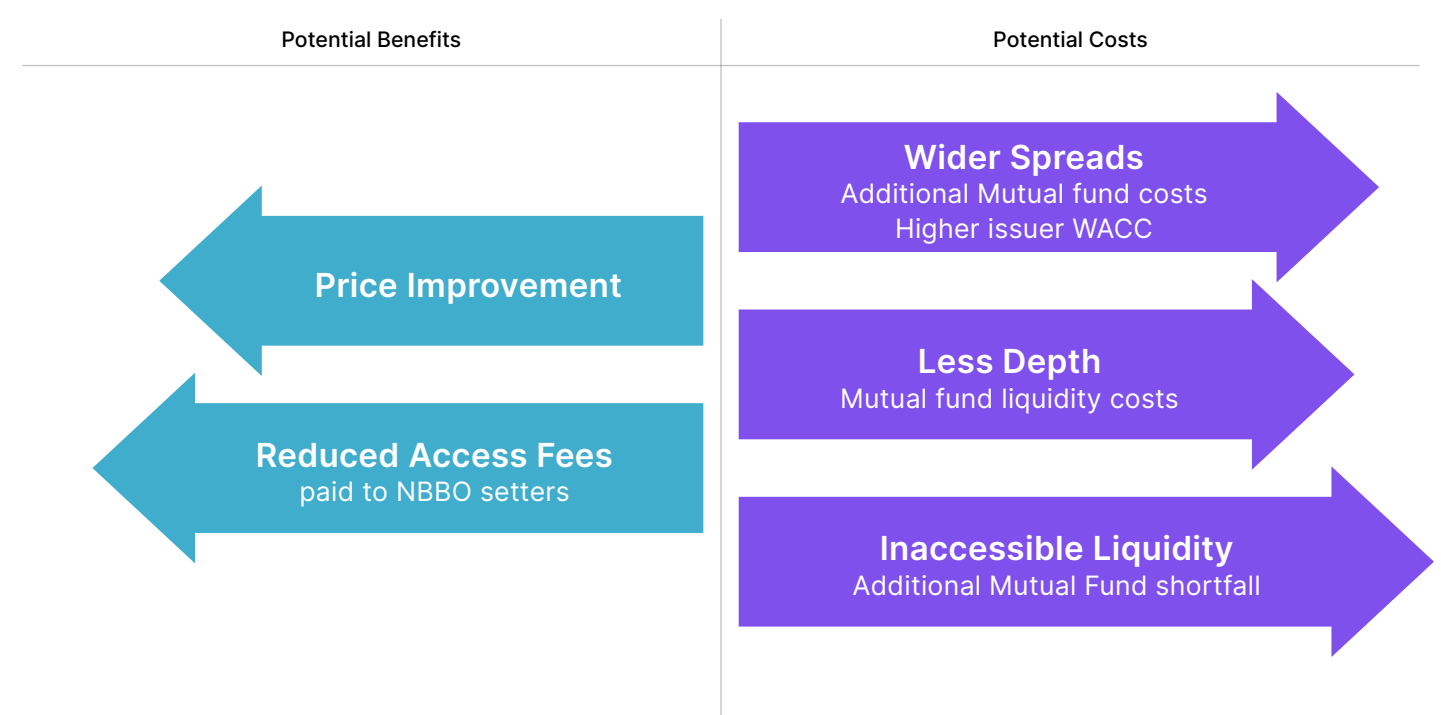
Potential Benefits

Price Improvement

Reduced Access Fees
paid to NBBO setters

Potential Costs

Wider Spreads
Additional Mutual fund costs
Higher issuer WACC

Less Depth
Mutual fund liquidity costs

Inaccessible Liquidity
Additional Mutual Fund shortfall